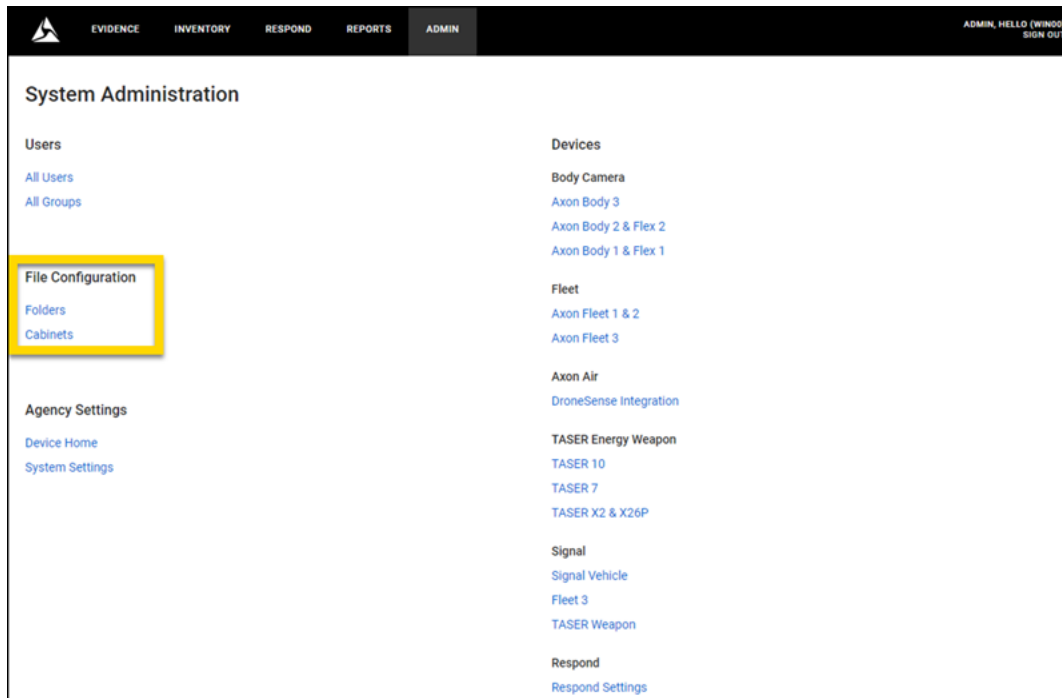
EVIDENCE INVENTORY RESPOND REPORTS ADMIN

ADMIN, HELLO (WIN00 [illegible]
SIGN OUT

System Administration

Users

All Users

All Groups

File Configuration

Folders

Cabinets

Agency Settings

Device Home

System Settings

Devices

Body Camera

Axon Body 3

Axon Body 2 & Flex 2

Axon Body 1 & Flex 1

Fleet

Axon Fleet 1 & 2

Axon Fleet 3

Axon Air

DroneSense Integration

TASER Energy Weapon

TASER 10

TASER 7

TASER X2 & X26P

Signal

Signal Vehicle

Fleet 3

TASER Weapon

Respond

Respond Settings